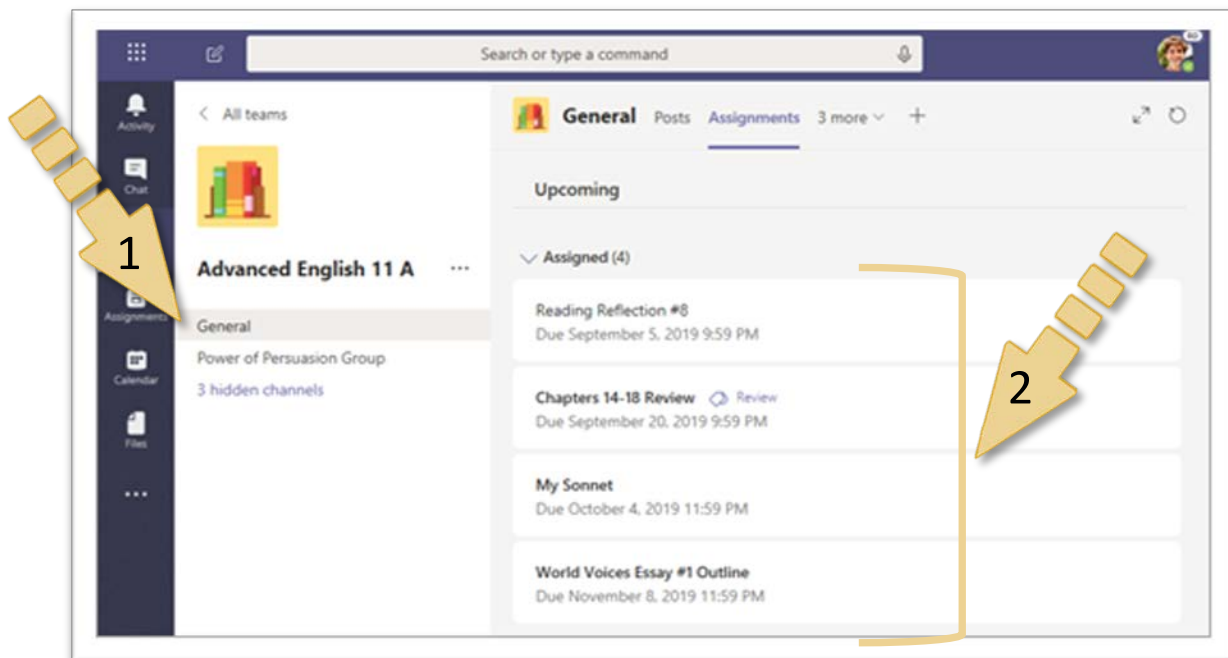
Search or type a command

Activity

Chat

Assignments

Calendar

Files

...

< All teams

Advanced English 11 A ...

General

Power of Persuasion Group

3 hidden channels

General Posts Assignments 3 more +

Upcoming

Assigned (4)

Reading Reflection #8
Due September 5, 2019 9:59 PM

Chapters 14-18 Review Review
Due September 20, 2019 9:59 PM

My Sonnet
Due October 4, 2019 11:59 PM

World Voices Essay #1 Outline
Due November 8, 2019 11:59 PM

1

2